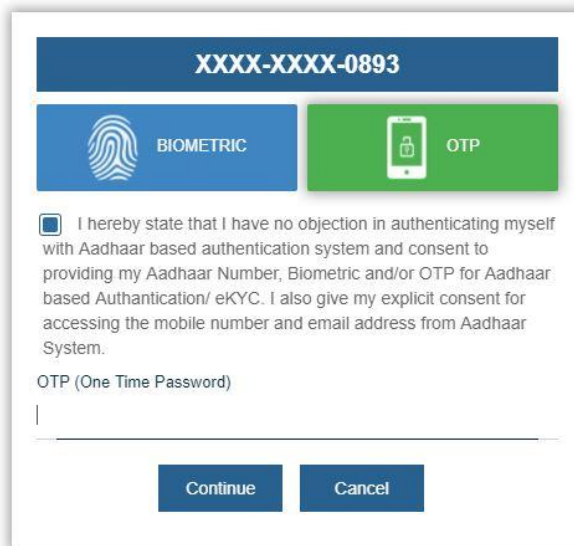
XXXX-XXXX-0893

BIOMETRIC

OTP

I hereby state that I have no objection in authenticating myself with Aadhaar based authentication system and consent to providing my Aadhaar Number, Biometric and/or OTP for Aadhaar based Authantication/ eKYC. I also give my explicit consent for accessing the mobile number and email address from Aadhaar System.

OTP (One Time Password)

Continue

Cancel